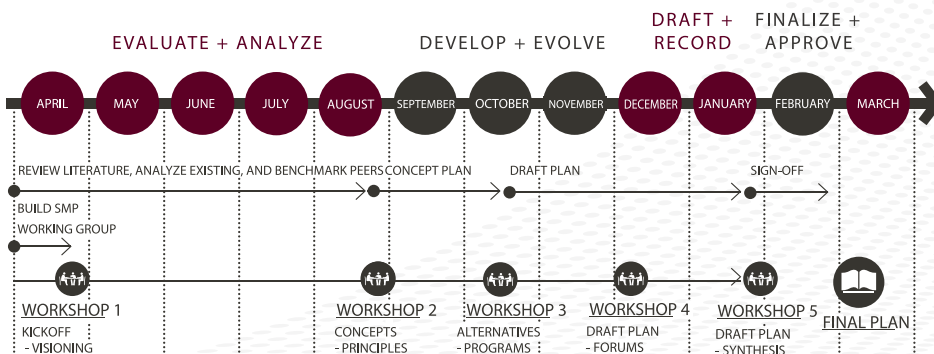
EVALUATE + ANALYZE

DEVELOP + EVOLVE

DRAFT + RECORD

FINALIZE + APPROVE

APRIL
MAY
JUNE
JULY
AUGUST
SEPTEMBER
OCTOBER
NOVEMBER
DECEMBER
JANUARY
FEBRUARY
MARCH

REVIEW LITERATURE, ANALYZE EXISTING, AND BENCHMARK PEERS

CONCEPT PLAN

DRAFT PLAN

SIGN-OFF

BUILD SMP WORKING GROUP

WORKSHOP 1
KICKOFF
- VISIONING

WORKSHOP 2
CONCEPTS
- PRINCIPLES

WORKSHOP 3
ALTERNATIVES
- PROGRAMS

WORKSHOP 4
DRAFT PLAN
- FORUMS

WORKSHOP 5
DRAFT PLAN
- SYNTHESIS

FINAL PLAN